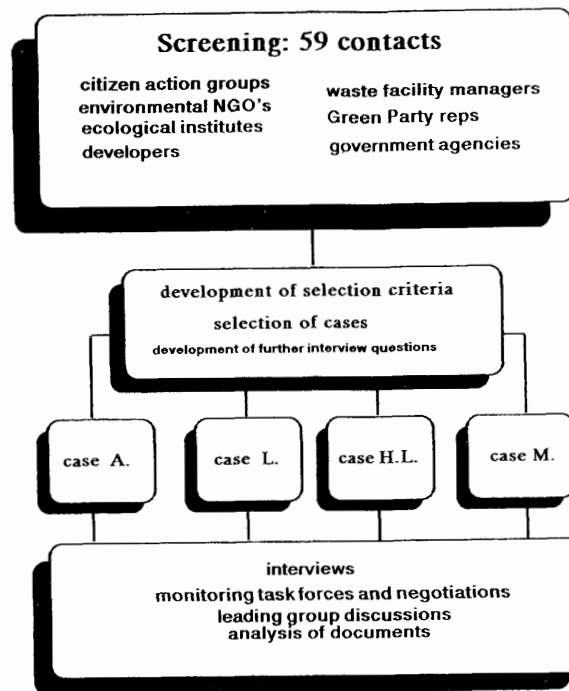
Screening: 59 contacts

citizen action groups
environmental NGO's
ecological institutes
developers

waste facility managers
Green Party reps
government agencies

development of selection criteria
selection of cases
development of further interview questions

case A.

case L.

case H.L.

case M.

interviews
monitoring task forces and negotiations
leading group discussions
analysis of documents